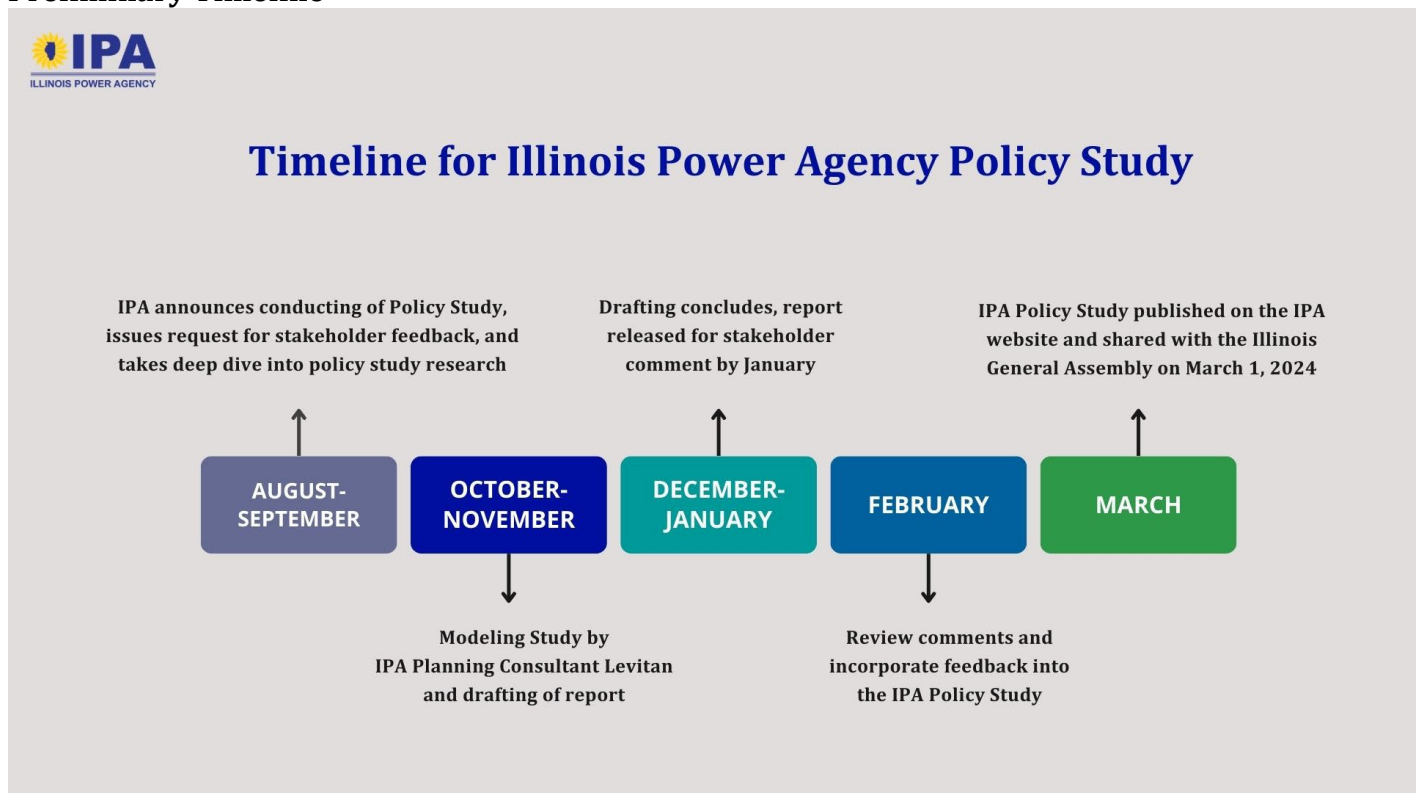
Preliminary Timeline

IPA
ILLINOIS POWER AGENCY

Timeline for Illinois Power Agency Policy Study

IPA announces conducting of Policy Study, issues request for stakeholder feedback, and takes deep dive into policy study research

Drafting concludes, report released for stakeholder comment by January

IPA Policy Study published on the IPA website and shared with the Illinois General Assembly on March 1, 2024

AUGUST-SEPTEMBER

OCTOBER-NOVEMBER

DECEMBER-JANUARY

FEBRUARY

MARCH

Modeling Study by IPA Planning Consultant Levitan and drafting of report

Review comments and incorporate feedback into the IPA Policy Study